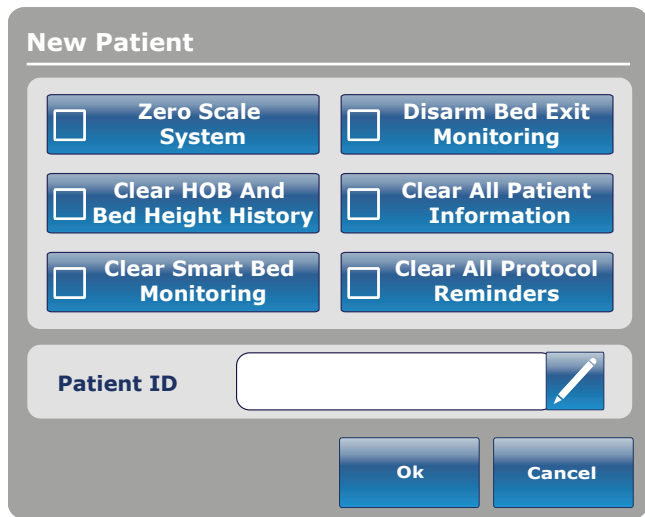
New Patient

Zero Scale System

Disarm Bed Exit Monitoring

Clear HOB And Bed Height History

Clear All Patient Information

Clear Smart Bed Monitoring

Clear All Protocol Reminders

Patient ID

Ok

Cancel